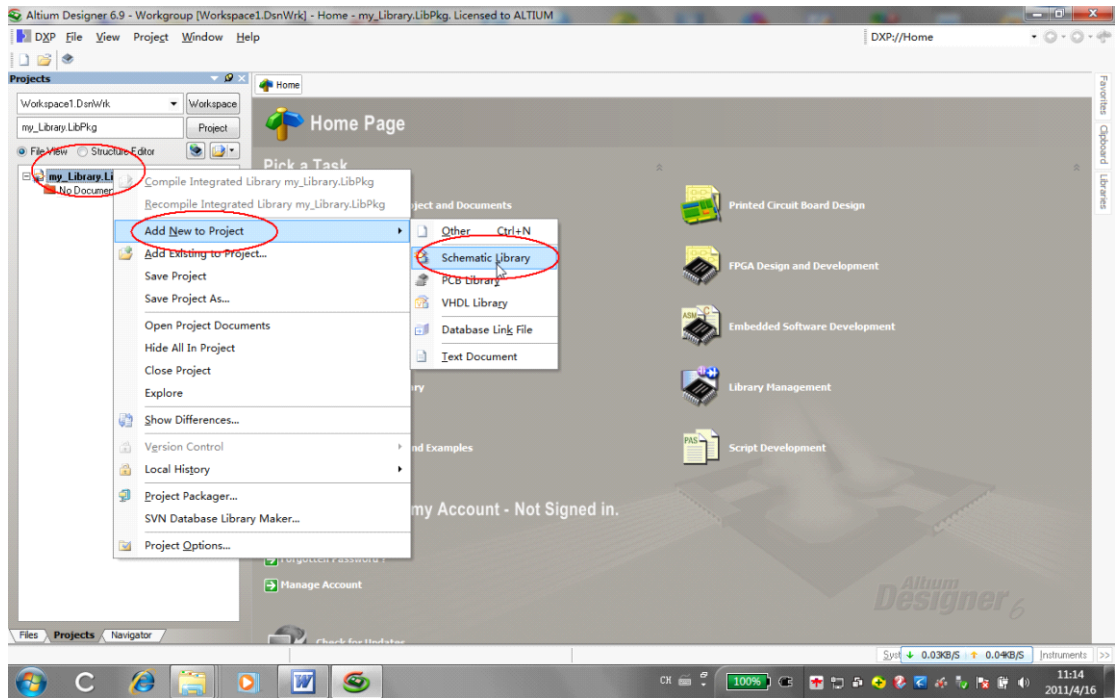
Altium Designer 6.9 - Workgroup [Workspace1.DsnWrk] - Home - my_Library.LibPkg. Licensed to ALTIUM

DXP File View Project Window Help

DXP://Home

Projects

Workspace1.DsnWrk
Workspace
my_Library.LibPkg
Project
File View
Structure Editor

my_Library.Li
No Documen

Home

Home Page

Pick a Task

Compile Integrated Library my_Library.LibPkg
Recompile Integrated Library my_Library.LibPkg
Add New to Project
Add Existing to Project...
Save Project
Save Project As...
Open Project Documents
Hide All In Project
Close Project
Explore
Show Differences...
Version Control
Local History
Project Packager...
SVN Database Library Maker...
Project Options...

Other Ctrl+N
Schematic Library
PCB Library
VHDL Library
Database Link File
Text Document

oject and Documents
ry
nd Examples

Printed Circuit Board Design
FPGA Design and Development
Embedded Software Development
Library Management
Script Development

my Account - Not Signed in.

Forgotten Password?
Manage Account
Check for Updates

Altium Designer 6

Favorites Clipboard Libraries

Files Projects Navigator

Syst 0.03KB/S 0.04KB/S Instruments >>

CH 100%

11:14
2011/4/16